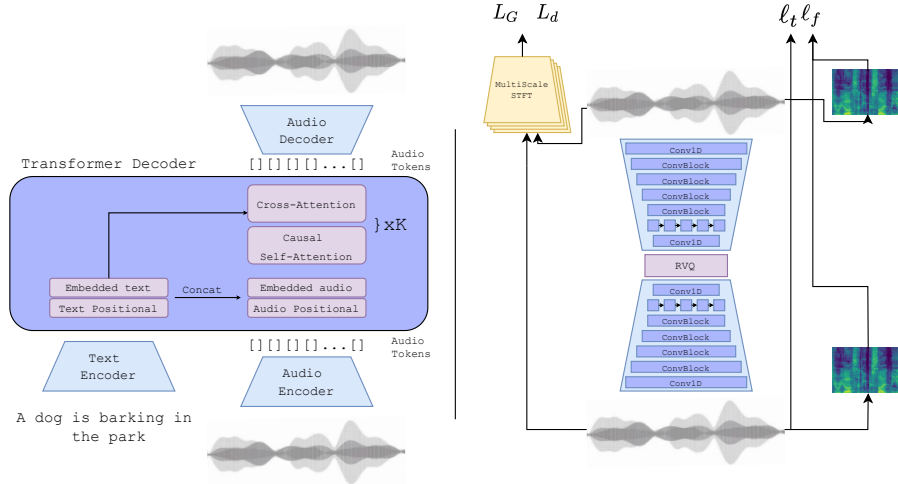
Audio Decoder

[][][][]...[]

Audio Tokens

Transformer Decoder

Cross-Attention

Causal Self-Attention

}xK

Embedded text

Text Positional

Concat

Embedded audio

Audio Positional

[][][][]...[]

Audio Tokens

Text Encoder

Audio Encoder

A dog is barking in the park

$L_G$ $L_d$

MultiScale STFT

$\ell_t$ $\ell_f$

Conv1D

ConvBlock

ConvBlock

ConvBlock

ConvBlock

Conv1D

RVQ

Conv1D

ConvBlock

ConvBlock

ConvBlock

ConvBlock

Conv1D